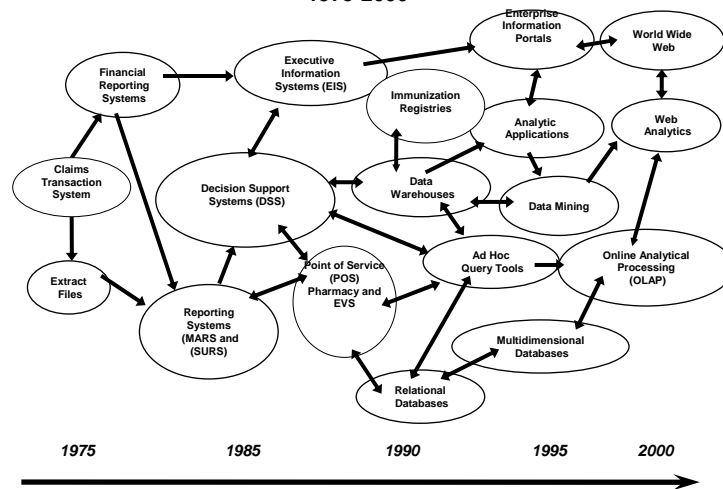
1975-2000

Financial Reporting Systems

Executive Information Systems (EIS)

Enterprise Information Portals

World Wide Web

Immunization Registries

Analytic Applications

Web Analytics

Claims Transaction System

Decision Support Systems (DSS)

Data Warehouses

Data Mining

Extract Files

Point of Service (POS) Pharmacy and EVS

Ad Hoc Query Tools

Online Analytical Processing (OLAP)

Reporting Systems (MARS and (SURS)

Multidimensional Databases

Relational Databases

1975

1985

1990

1995

2000